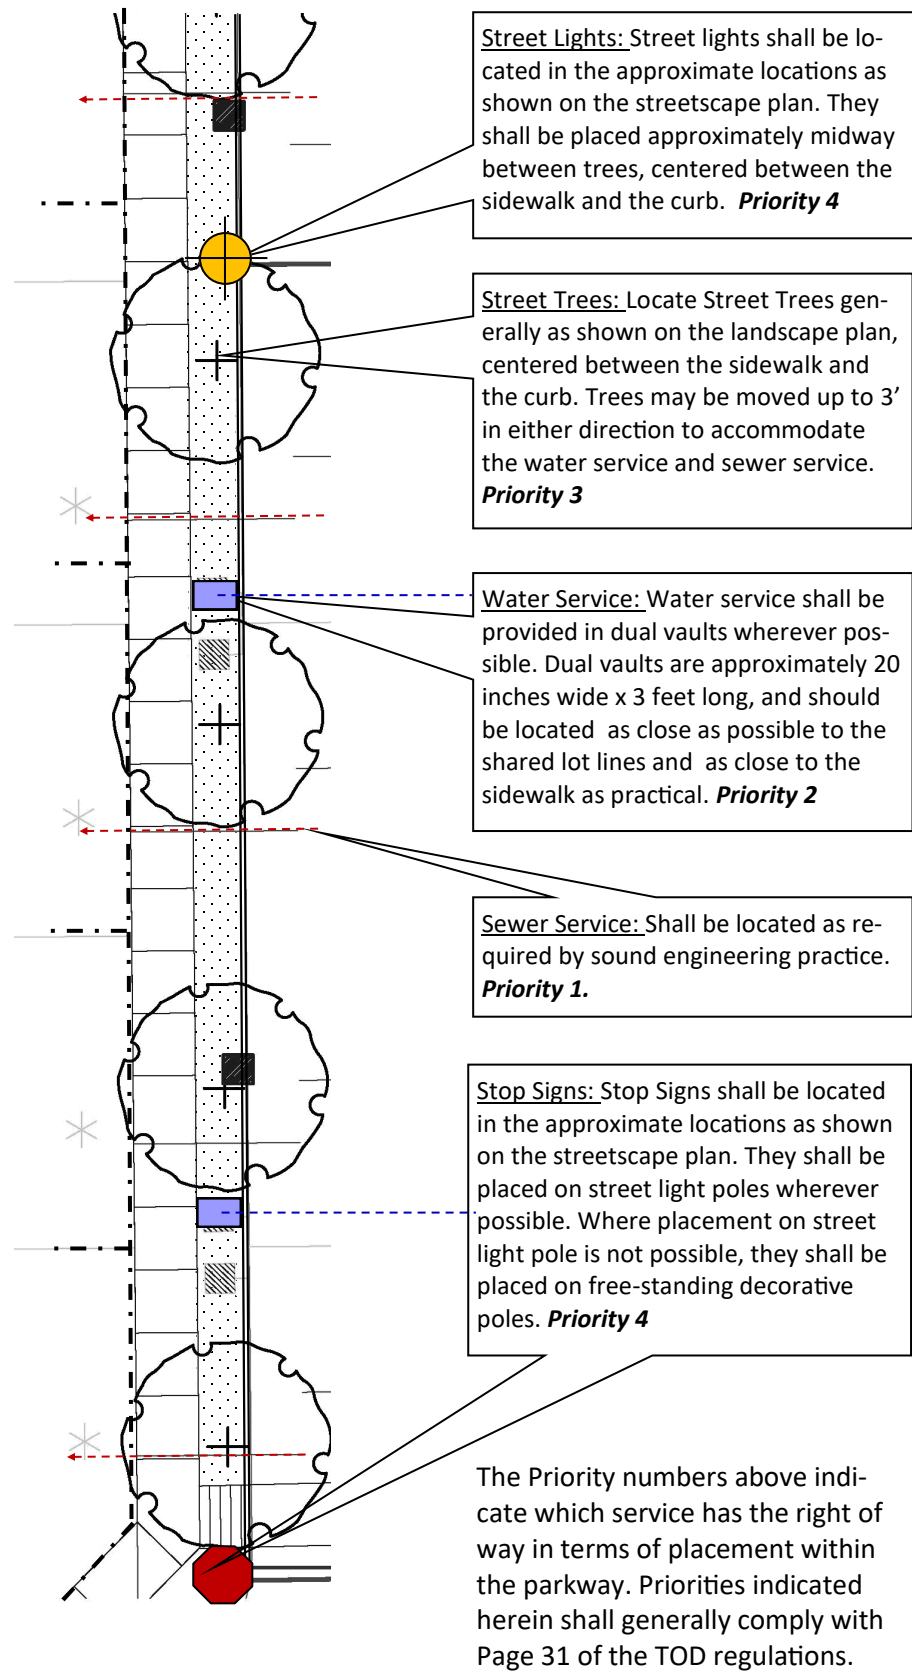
Street Lights: Street lights shall be located in the approximate locations as shown on the streetscape plan. They shall be placed approximately midway between trees, centered between the sidewalk and the curb. ***Priority 4***

Street Trees: Locate Street Trees generally as shown on the landscape plan, centered between the sidewalk and the curb. Trees may be moved up to 3' in either direction to accommodate the water service and sewer service. ***Priority 3***

Water Service: Water service shall be provided in dual vaults wherever possible. Dual vaults are approximately 20 inches wide x 3 feet long, and should be located as close as possible to the shared lot lines and as close to the sidewalk as practical. ***Priority 2***

Sewer Service: Shall be located as required by sound engineering practice. ***Priority 1.***

Stop Signs: Stop Signs shall be located in the approximate locations as shown on the streetscape plan. They shall be placed on street light poles wherever possible. Where placement on street light pole is not possible, they shall be placed on free-standing decorative poles. ***Priority 4***

The Priority numbers above indicate which service has the right of way in terms of placement within the parkway. Priorities indicated herein shall generally comply with Page 31 of the TOD regulations.